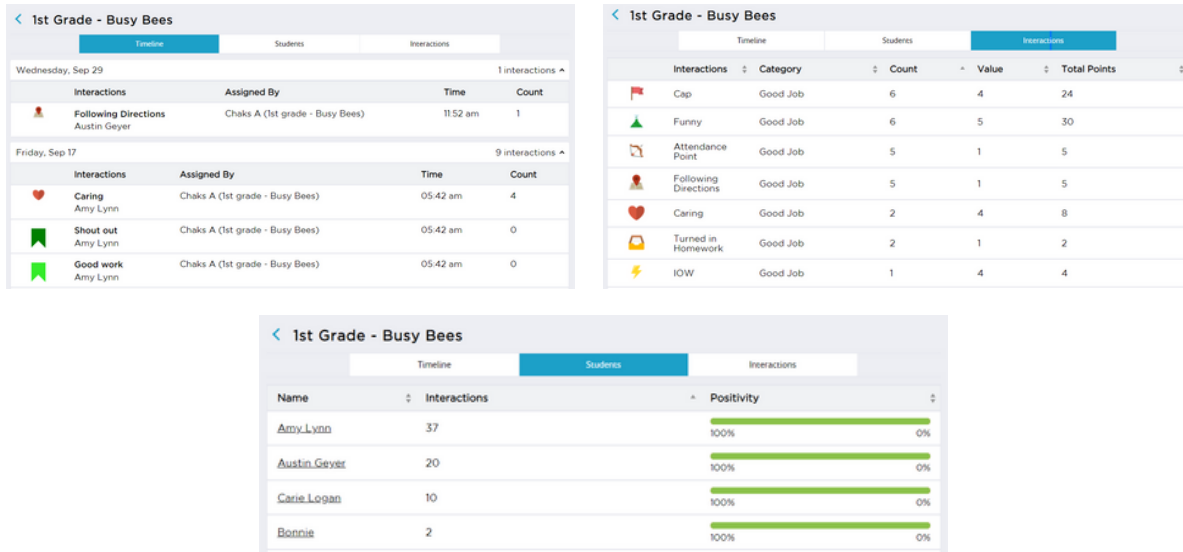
1st Grade - Busy Bees

Timeline | Students | Interactions

Wednesday, Sep 29 — 1 interactions

| Interactions | Assigned By | Time | Count |
|---|---|---|---|
| Following Directions Austin Geyer | Chaks A (1st grade - Busy Bees) | 11:52 am | 1 |

Friday, Sep 17 — 9 interactions

| Interactions | Assigned By | Time | Count |
|---|---|---|---|
| Caring Amy Lynn | Chaks A (1st grade - Busy Bees) | 05:42 am | 4 |
| Shout out Amy Lynn | Chaks A (1st grade - Busy Bees) | 05:42 am | 0 |
| Good work Amy Lynn | Chaks A (1st grade - Busy Bees) | 05:42 am | 0 |

1st Grade - Busy Bees

Timeline | Students | Interactions

| Interactions | Category | Count | Value | Total Points |
|---|---|---|---|---|
| Cap | Good Job | 6 | 4 | 24 |
| Funny | Good Job | 6 | 5 | 30 |
| Attendance Point | Good Job | 5 | 1 | 5 |
| Following Directions | Good Job | 5 | 1 | 5 |
| Caring | Good Job | 2 | 4 | 8 |
| Turned in Homework | Good Job | 2 | 1 | 2 |
| IOW | Good Job | 1 | 4 | 4 |

1st Grade - Busy Bees

Timeline | Students | Interactions

| Name | Interactions | Positivity |
|---|---|---|
| Amy Lynn | 37 | 100% 0% |
| Austin Geyer | 20 | 100% 0% |
| Carie Logan | 10 | 100% 0% |
| Bonnie | 2 | 100% 0% |